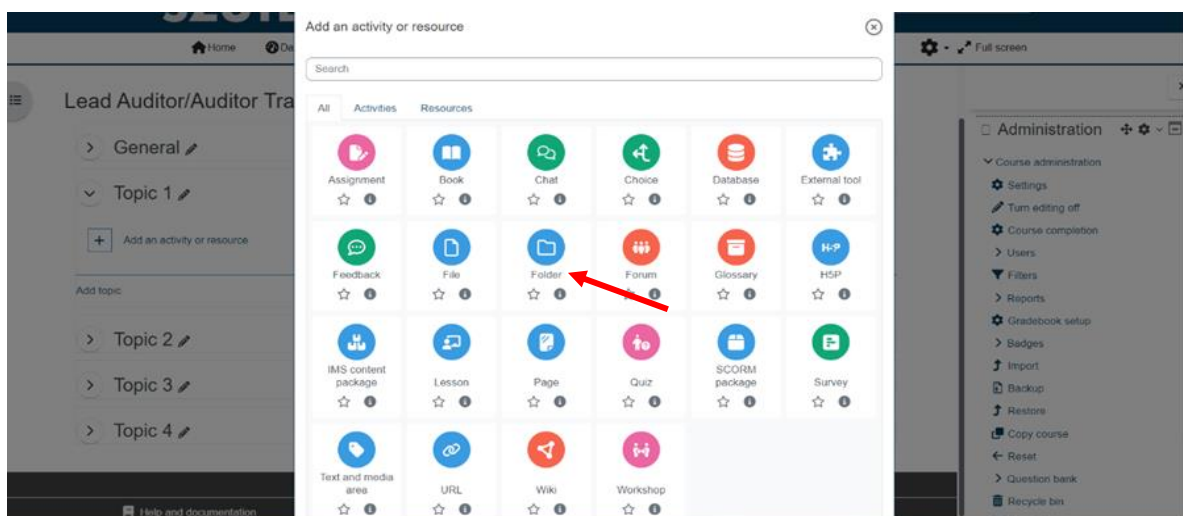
Home

Full screen

Lead Auditor/Auditor Tra

General

Topic 1

Add an activity or resource

Add topic

Topic 2

Topic 3

Topic 4

Help and documentation

Add an activity or resource

Search

All Activities Resources

Assignment
Book
Chat
Choice
Database
External tool
Feedback
File
Folder
Forum
Glossary
H5P
IMS content package
Lesson
Page
Quiz
SCORM package
Survey
Text and media area
URL
Wiki
Workshop

Administration

Course administration
Settings
Turn editing off
Course completion
Users
Filters
Reports
Gradebook setup
Badges
Import
Backup
Restore
Copy course
Reset
Question bank
Recycle bin